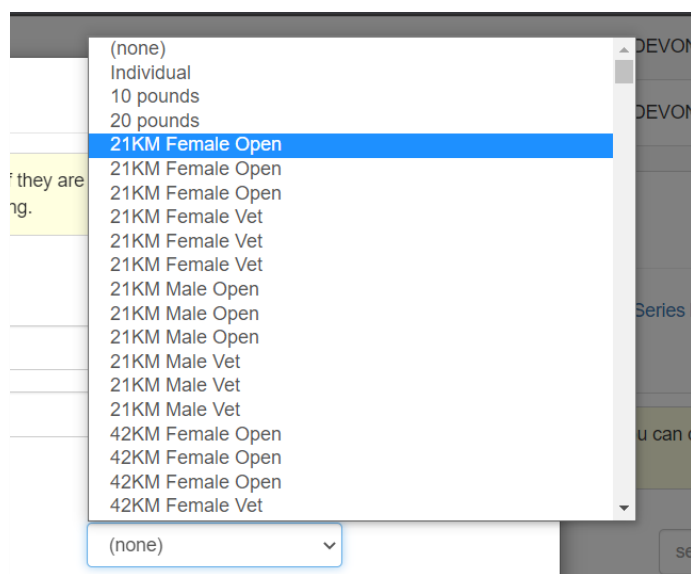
f they are
ng.

(none)
Individual
10 pounds
20 pounds
21KM Female Open
21KM Female Open
21KM Female Open
21KM Female Vet
21KM Female Vet
21KM Female Vet
21KM Male Open
21KM Male Open
21KM Male Open
21KM Male Vet
21KM Male Vet
21KM Male Vet
42KM Female Open
42KM Female Open
42KM Female Open
42KM Female Vet

(none)

DEVON
DEVON
Series
u can
se